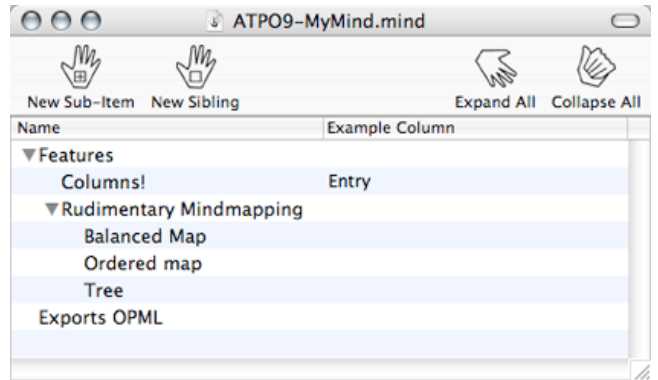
ATPO9-MyMind.mind

New Sub-Item New Sibling Expand All Collapse All

| Name | Example Column |
|---|---|
| ▼Features | |
| Columns! | Entry |
| ▼Rudimentary Mindmapping | |
| Balanced Map | |
| Ordered map | |
| Tree | |
| Exports OPML | |